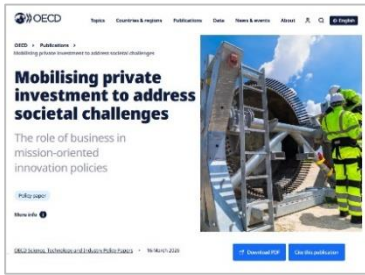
OECD Topics Countries & regions Publications Data News & events About English

OECD > Publications > Mobilising private investment to address societal challenges

Mobilising private investment to address societal challenges

The role of business in mission-oriented innovation policies

Policy paper

More info

OECD Science, Technology and Industry Policy Papers · 16 March 2026

Download PDF Cite this publication